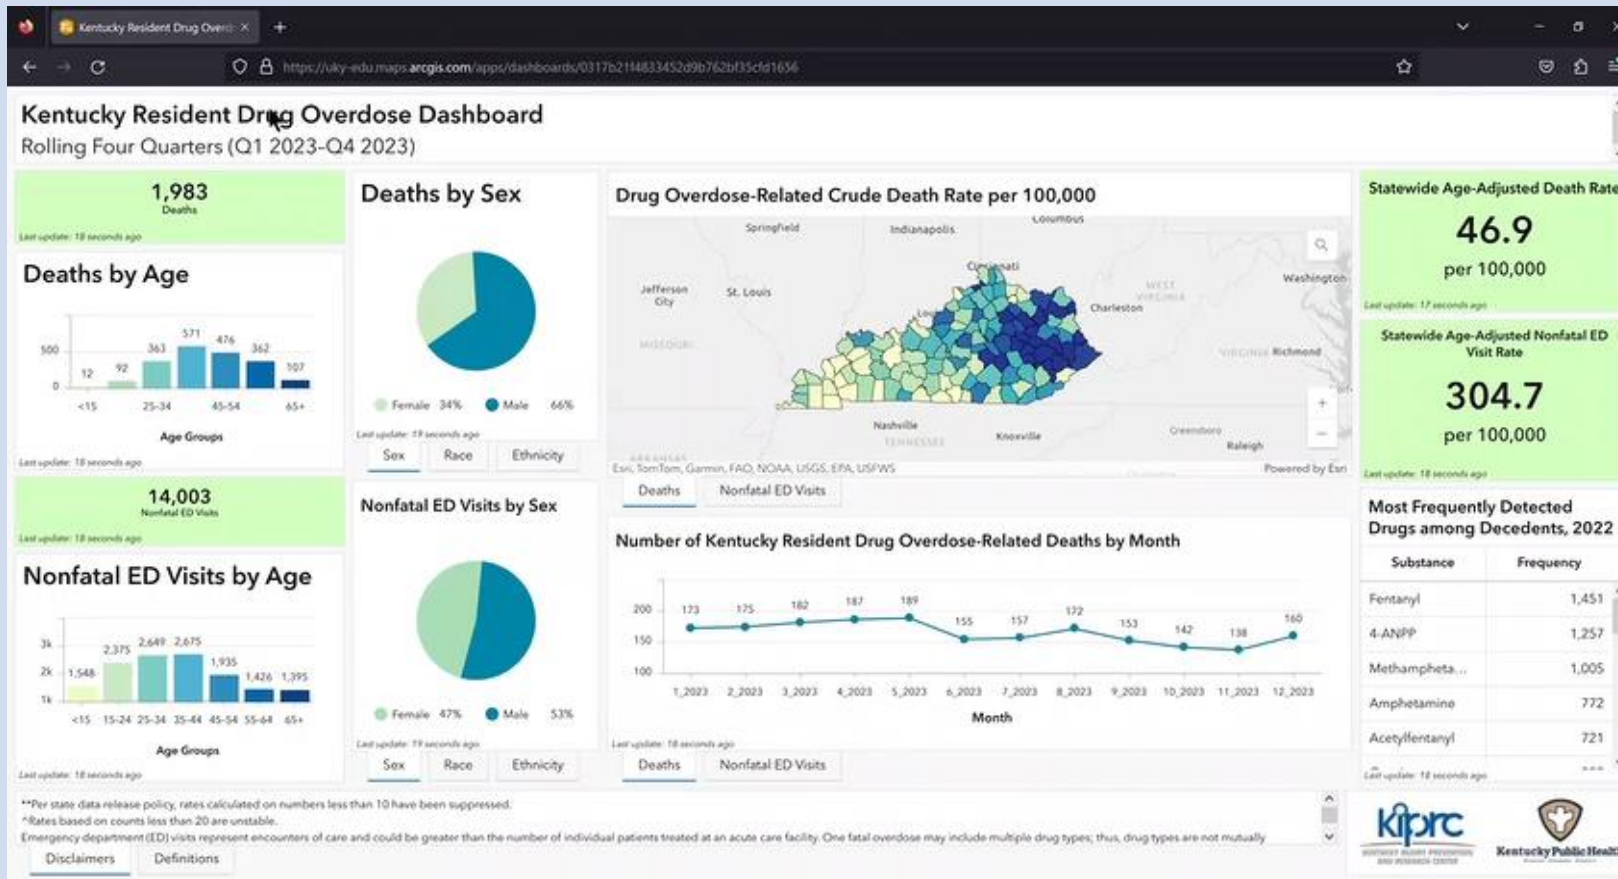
Kentucky Resident Drug Overd ×

https://uky-edu.maps.arcgis.com/apps/dashboards/0317b21f4833452d9b762bf35cfd1656

Kentucky Resident Drug Overdose Dashboard
Rolling Four Quarters (Q1 2023-Q4 2023)

1,983
Deaths
Last update: 18 seconds ago

Deaths by Age

| <15 | | 25-34 | | 45-54 | | 65+ |
|---|---|---|---|---|---|---|
| 12 | 92 | 363 | 571 | 476 | 362 | 107 |

500
0
Age Groups
Last update: 18 seconds ago

14,003
Nonfatal ED Visits
Last update: 18 seconds ago

Nonfatal ED Visits by Age

| <15 | 15-24 | 25-34 | 35-44 | 45-54 | 55-64 | 65+ |
|---|---|---|---|---|---|---|
| 1,548 | 2,375 | 2,649 | 2,675 | 1,935 | 1,426 | 1,395 |

3k
2k
1k
Age Groups
Last update: 18 seconds ago

Deaths by Sex
Female 34% Male 66%
Last update: 19 seconds ago
Sex Race Ethnicity

Nonfatal ED Visits by Sex
Female 47% Male 53%
Last update: 19 seconds ago
Sex Race Ethnicity

Drug Overdose-Related Crude Death Rate per 100,000
Springfield Indianapolis Columbus Jefferson City St. Louis Cincinnati Washington WEST VIRGINIA Charleston MISSOURI VIRGINIA Richmond Nashville TENNESSEE Knoxville Greensboro Raleigh
Esri, TomTom, Garmin, FAO, NOAA, USGS, EPA, USFWS Powered by Esri
Deaths Nonfatal ED Visits

Number of Kentucky Resident Drug Overdose-Related Deaths by Month

| 1_2023 | 2_2023 | 3_2023 | 4_2023 | 5_2023 | 6_2023 | 7_2023 | 8_2023 | 9_2023 | 10_2023 | 11_2023 | 12_2023 |
|---|---|---|---|---|---|---|---|---|---|---|---|
| 173 | 175 | 182 | 187 | 189 | 155 | 157 | 172 | 153 | 142 | 138 | 160 |

200
150
100
Month
Last update: 18 seconds ago
Deaths Nonfatal ED Visits

Statewide Age-Adjusted Death Rate
46.9
per 100,000
Last update: 17 seconds ago

Statewide Age-Adjusted Nonfatal ED Visit Rate
304.7
per 100,000
Last update: 18 seconds ago

Most Frequently Detected Drugs among Decedents, 2022

| Substance | Frequency |
|---|---|
| Fentanyl | 1,451 |
| 4-ANPP | 1,257 |
| Methampheta... | 1,005 |
| Amphetamine | 772 |
| Acetylfentanyl | 721 |

Last update: 18 seconds ago

**Per state data release policy, rates calculated on numbers less than 10 have been suppressed.
^Rates based on counts less than 20 are unstable.
Emergency department (ED) visits represent encounters of care and could be greater than the number of individual patients treated at an acute care facility. One fatal overdose may include multiple drug types; thus, drug types are not mutually
Disclaimers Definitions

kiprc
Kentucky Public Health